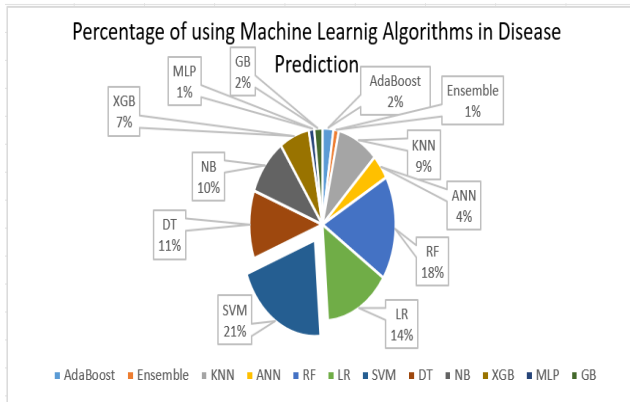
Percentage of using Machine Learnig Algorithms in Disease Prediction

AdaBoost 2%

Ensemble 1%

KNN 9%

ANN 4%

RF 18%

LR 14%

SVM 21%

DT 11%

NB 10%

XGB 7%

MLP 1%

GB 2%

AdaBoost Ensemble KNN ANN RF LR SVM DT NB XGB MLP GB